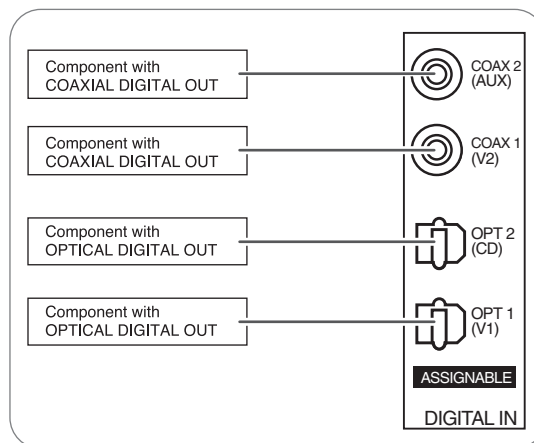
Component with
COAXIAL DIGITAL OUT

COAX 2
(AUX)

Component with
COAXIAL DIGITAL OUT

COAX 1
(V2)

Component with
OPTICAL DIGITAL OUT

OPT 2
(CD)

Component with
OPTICAL DIGITAL OUT

OPT 1
(V1)

ASSIGNABLE

DIGITAL IN